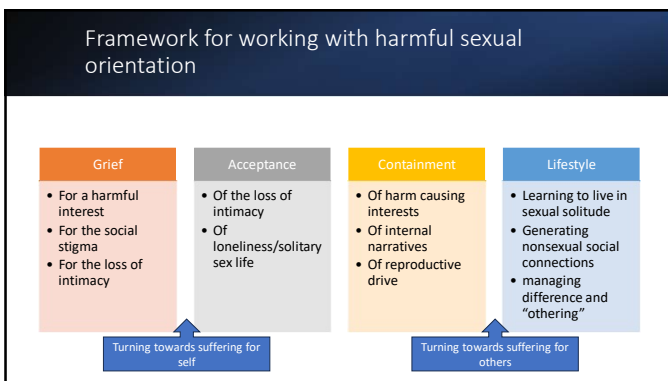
Framework for working with harmful sexual orientation

Grief
- For a harmful interest
- For the social stigma
- For the loss of intimacy

Acceptance
- Of the loss of intimacy
- Of loneliness/solitary sex life

Containment
- Of harm causing interests
- Of internal narratives
- Of reproductive drive

Lifestyle
- Learning to live in sexual solitude
- Generating nonsexual social connections
- managing difference and "othering"

Turning towards suffering for self

Turning towards suffering for others